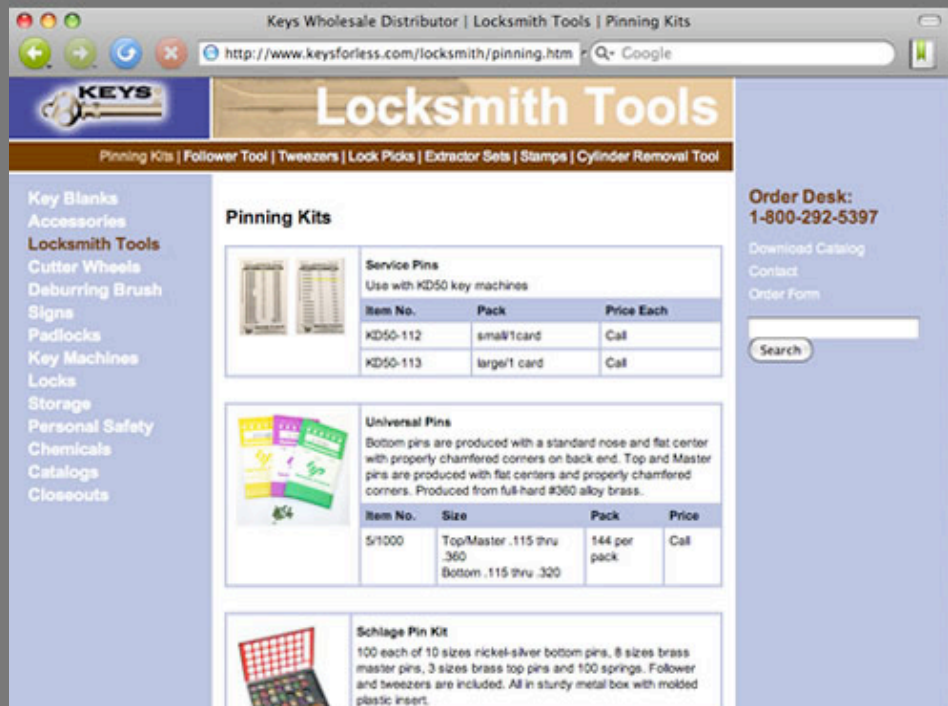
Keys Wholesale Distributor | Locksmith Tools | Pinning Kits

http://www.keysforless.com/locksmith/pinning.htm

Google

KEYS

Locksmith Tools

Pinning Kits | Follower Tool | Tweezers | Lock Picks | Extractor Sets | Stamps | Cylinder Removal Tool

Key Blanks
Accessories
Locksmith Tools
Cutter Wheels
Deburring Brush
Signs
Padlocks
Key Machines
Locks
Storage
Personal Safety
Chemicals
Catalogs
Closeouts

Pinning Kits

Service Pins
Use with KD50 key machines

| Item No. | Pack | Price Each |
|---|---|---|
| KD50-112 | small/1card | Call |
| KD50-113 | large/1 card | Call |

Universal Pins
Bottom pins are produced with a standard nose and flat center with properly chamfered corners on back end. Top and Master pins are produced with flat centers and properly chamfered corners. Produced from full-hard #360 alloy brass.

| Item No. | Size | Pack | Price |
|---|---|---|---|
| 5/1000 | Top/Master .115 thru .360 Bottom .115 thru .320 | 144 per pack | Call |

Schlage Pin Kit
100 each of 10 sizes nickel-silver bottom pins, 8 sizes brass master pins, 3 sizes brass top pins and 100 springs. Follower and tweezers are included. All in sturdy metal box with molded plastic insert.

Order Desk:
1-800-292-5397

Download Catalog
Contact
Order Form

Search